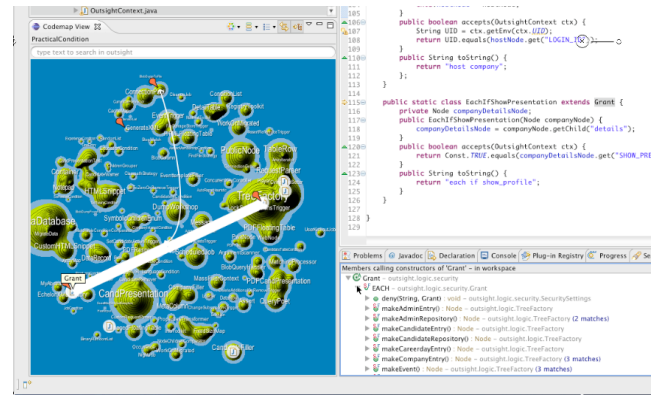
OutsightContext.java

Codemap View

PracticalCondition

type text to search in outsight

Database

CustomHTMLSnippet

HTMLSnippet

PublicNode

TreeFactory

CandPresentation

Grant

Echelon

105
106
107
108
109
110
111
112
113
114
115
116
117
118
119
120
121
122
123
124
125
126
127
128

public boolean accepts(OutsightContext ctx) {
String UID = ctx.getEnv(ctx.UID);
return UID.equals(hostNode.get("LOGIN_ID"));
}
public String toString() {
return "host company";
};
}

public static class EachIfShowPresentation extends Grant {
private Node companyDetailsNode;
public EachIfShowPresentation(Node companyNode) {
companyDetailsNode = companyNode.getChild("details");
}
public boolean accepts(OutsightContext ctx) {
return Const.TRUE.equals(companyDetailsNode.get("SHOW_PRE
}
public String toString() {
return "each if show_profile";
}
}

}

Problems | Javadoc | Declaration | Console | Plug-in Registry | Progress | Se

Members calling constructors of 'Grant' – in workspace

Grant – outsight.logic.security
EACH – outsight.logic.security.Grant
deny(String, Grant) : void – outsight.logic.security.SecuritySettings
makeAdminEntry() : Node – outsight.logic.TreeFactory
makeAdminRepository() : Node – outsight.logic.TreeFactory (2 matches)
makeCandidateEntry() : Node – outsight.logic.TreeFactory
makeCandidateRepository() : Node – outsight.logic.TreeFactory
makeCareerdayEntry() : Node – outsight.logic.TreeFactory
makeCompanyEntry() : Node – outsight.logic.TreeFactory (3 matches)
makeEvent() : Node – outsight.logic.TreeFactory (3 matches)